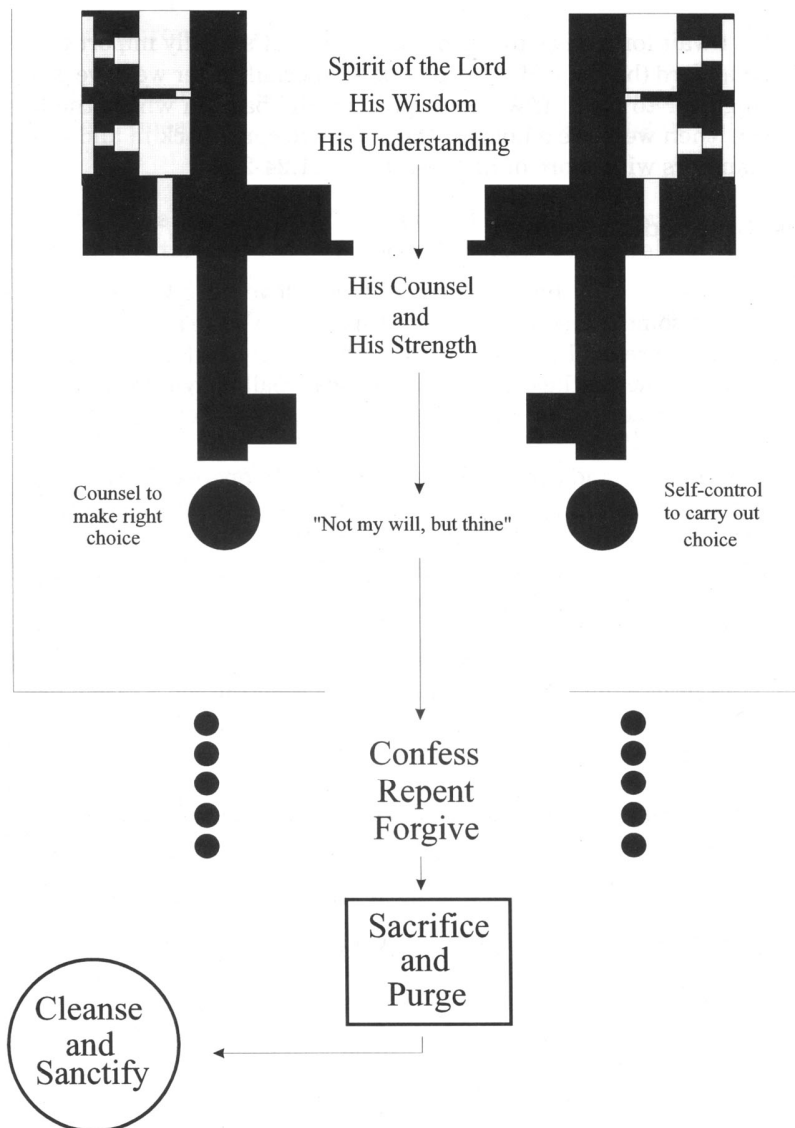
Spirit of the Lord
His Wisdom
His Understanding

His Counsel
and
His Strength

Counsel to make right choice

"Not my will, but thine"

Self-control to carry out choice

Confess
Repent
Forgive

Sacrifice
and
Purge

Cleanse
and
Sanctify